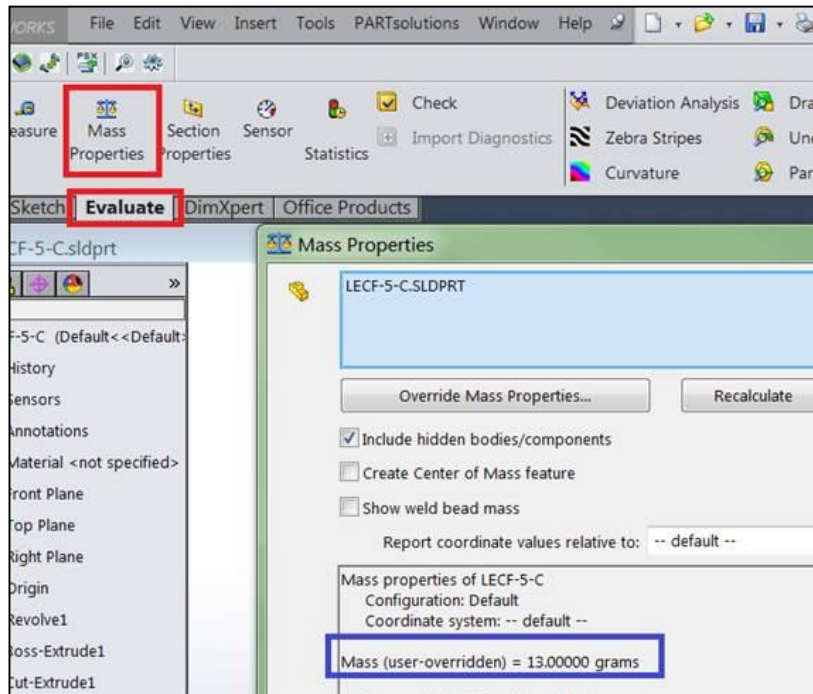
ORKS File Edit View Insert Tools PARTsolutions Window Help

easure Mass Properties Section Properties Sensor Statistics Check Import Diagnostics Deviation Analysis Zebra Stripes Curvature Dra Un Par

Sketch Evaluate DimXpert Office Products

CF-5-C.sldprt

»

F-5-C (Default<<Default>

History

Sensors

Annotations

Material <not specified>

Front Plane

Top Plane

Right Plane

Origin

Revolve1

Boss-Extrude1

Cut-Extrude1

Mass Properties

LECF-5-C.SLDPRT

Override Mass Properties...

Recalculate

Include hidden bodies/components

Create Center of Mass feature

Show weld bead mass

Report coordinate values relative to: -- default --

Mass properties of LECF-5-C
Configuration: Default
Coordinate system: -- default --

Mass (user-overridden) = 13.00000 grams